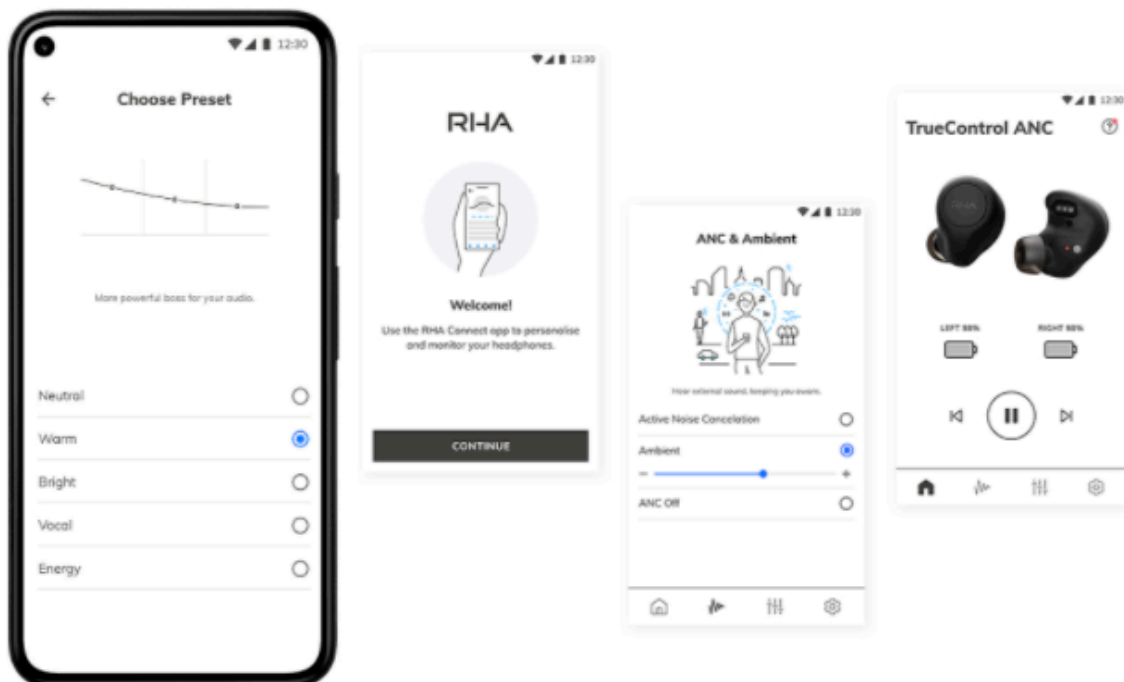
12:30

Choose Preset

More powerful bass for your audio.

Neutral

Warm

Bright

Vocal

Energy

12:30

RHA

Welcome!

Use the RHA Connect app to personalise and monitor your headphones.

CONTINUE

12:30

ANC & Ambient

Hear external sound, keeping you aware.

Active Noise Cancelation

Ambient

−

+

ANC Off

12:30

TrueControl ANC

RHA

LEFT 90%

RIGHT 90%